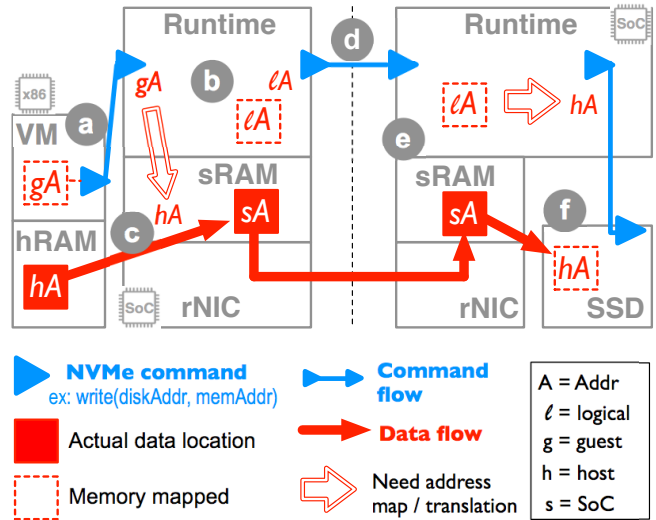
x86

VM

a

gA

hRAM

hA

c

Runtime

b

gA

ℓA

ℓA

hA

sRAM

sA

SoC

rNIC

d

Runtime

SoC

ℓA

hA

e

sRAM

sA

rNIC

f

hA

SSD

NVMe command
ex: write(diskAddr, memAddr)

Actual data location

Memory mapped

Command flow

Data flow

Need address map / translation

A = Addr
ℓ = logical
g = guest
h = host
s = SoC